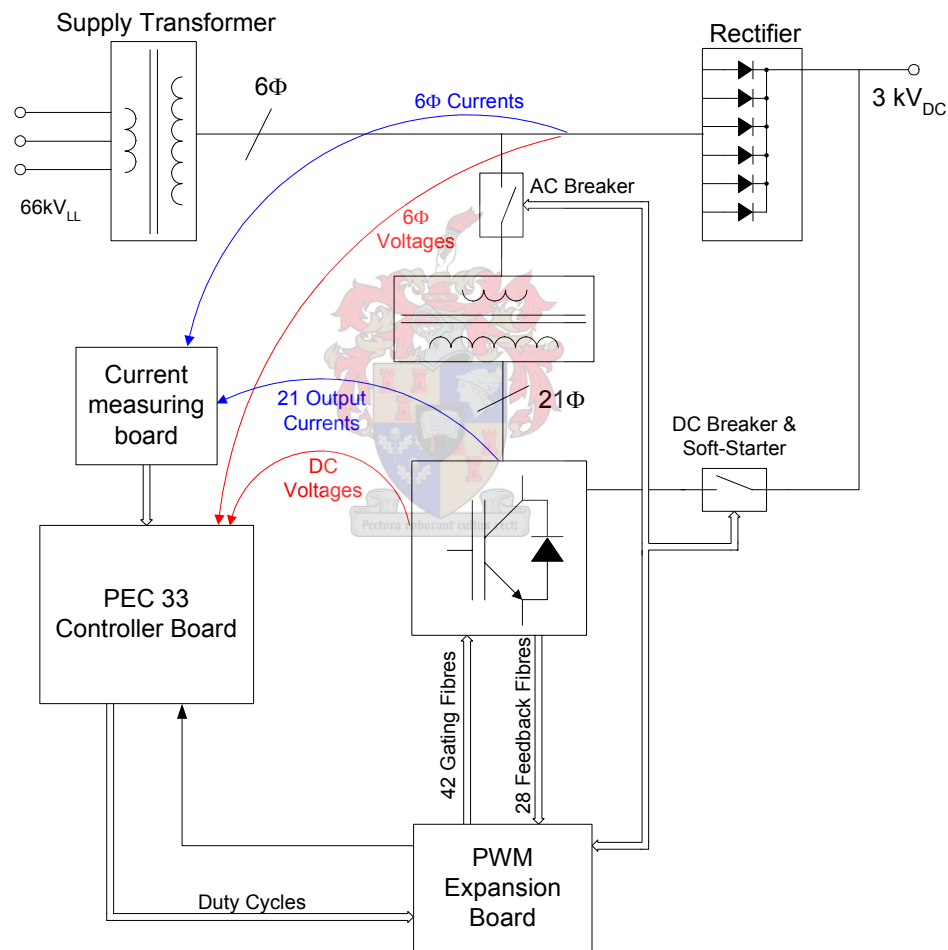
Supply Transformer

Rectifier

6Φ

6Φ Currents

3 kV$_{DC}$

66kV$_{LL}$

AC Breaker

6Φ Voltages

Current measuring board

21 Output Currents

21Φ

DC Breaker & Soft-Starter

DC Voltages

Pectora roborant cultus recti

PEC 33 Controller Board

42 Gating Fibres

28 Feedback Fibres

PWM Expansion Board

Duty Cycles